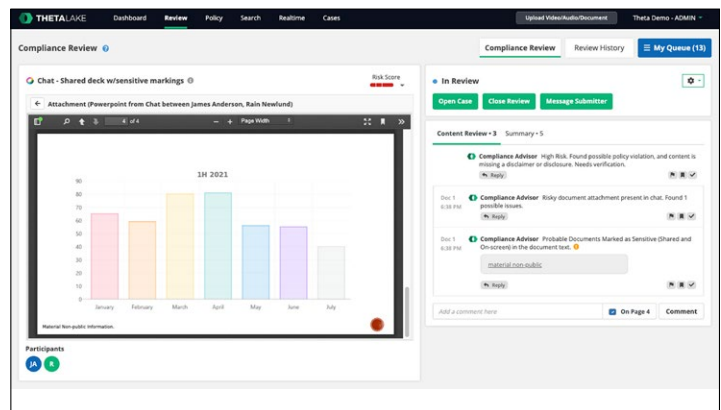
THETALAKE Dashboard Review Policy Search Realtime Cases

Upload Video/Audio/Document Theta Demo - ADMIN

Compliance Review

Compliance Review Review History My Queue (13)

Chat - Shared deck w/sensitive markings

Risk Score

Attachment (Powerpoint from Chat between James Anderson, Rain Newlund)

4 of 4

Page Width

1H 2021

| 90 |
|---|
| 80 |
| 70 |
| 60 |
| 50 |
| 40 |
| 30 |
| 20 |
| 10 |
| 0 |

January February March April May June July

Material Non-public Information.

Participants

JA R

In Review

Open Case Close Review Message Submitter

Content Review • 3 Summary • 5

Compliance Advisor High Risk. Found possible policy violation, and content is missing a disclaimer or disclosure. Needs verification.

Reply

Dec 1 6:38 PM Compliance Advisor Risky document attachment present in chat. Found 1 possible issues.

Reply

Dec 1 6:38 PM Compliance Advisor Probable Documents Marked as Sensitive (Shared and On-screen) in the document text.

material non-public

Reply

Add a comment here

On Page 4 Comment